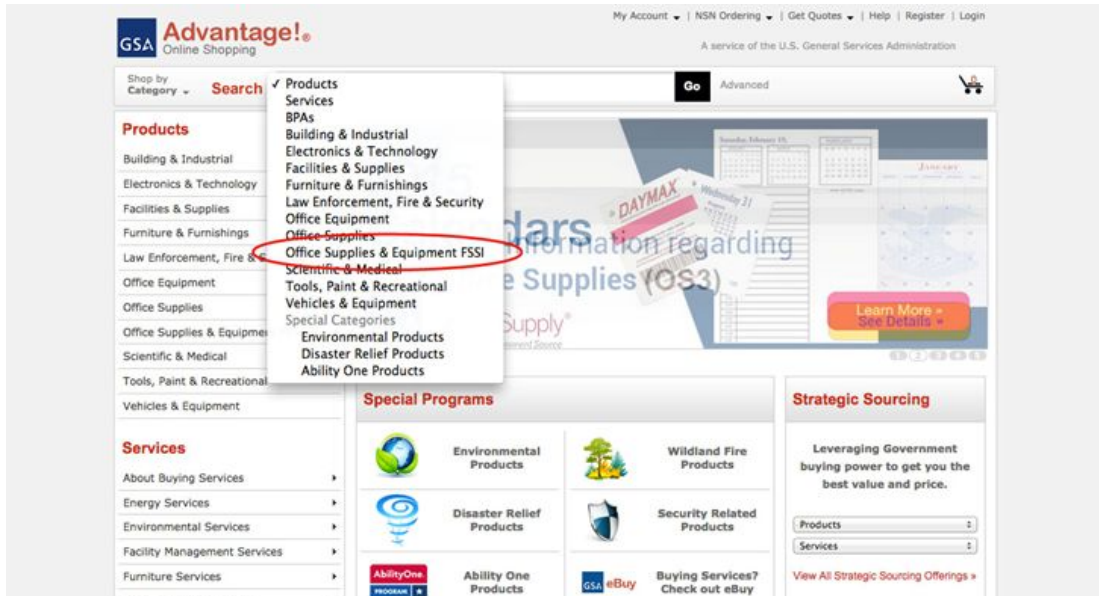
GSA Advantage!® Online Shopping

My Account | NSN Ordering | Get Quotes | Help | Register | Login

A service of the U.S. General Services Administration

Shop by Category

Search

✓ Products
Services
BPAs
Building & Industrial
Electronics & Technology
Facilities & Supplies
Furniture & Furnishings
Law Enforcement, Fire & Security
Office Equipment
Office Supplies
Office Supplies & Equipment FSSI
Scientific & Medical
Tools, Paint & Recreational
Vehicles & Equipment
Special Categories
Environmental Products
Disaster Relief Products
Ability One Products

Go

Advanced

Products

Building & Industrial
Electronics & Technology
Facilities & Supplies
Furniture & Furnishings
Law Enforcement, Fire &
Office Equipment
Office Supplies
Office Supplies & Equipme
Scientific & Medical
Tools, Paint & Recreational
Vehicles & Equipment

DAYMAX

dars

formation regarding

e Supplies (OS3)

Supply

Learn More »
See Details »

Services

About Buying Services
Energy Services
Environmental Services
Facility Management Services
Furniture Services

Special Programs

Environmental Products

Wildland Fire Products

Disaster Relief Products

Security Related Products

AbilityOne PROGRAM

Ability One Products

GSA eBuy

Buying Services? Check out eBuy

Strategic Sourcing

Leveraging Government buying power to get you the best value and price.

Products

Services

View All Strategic Sourcing Offerings »